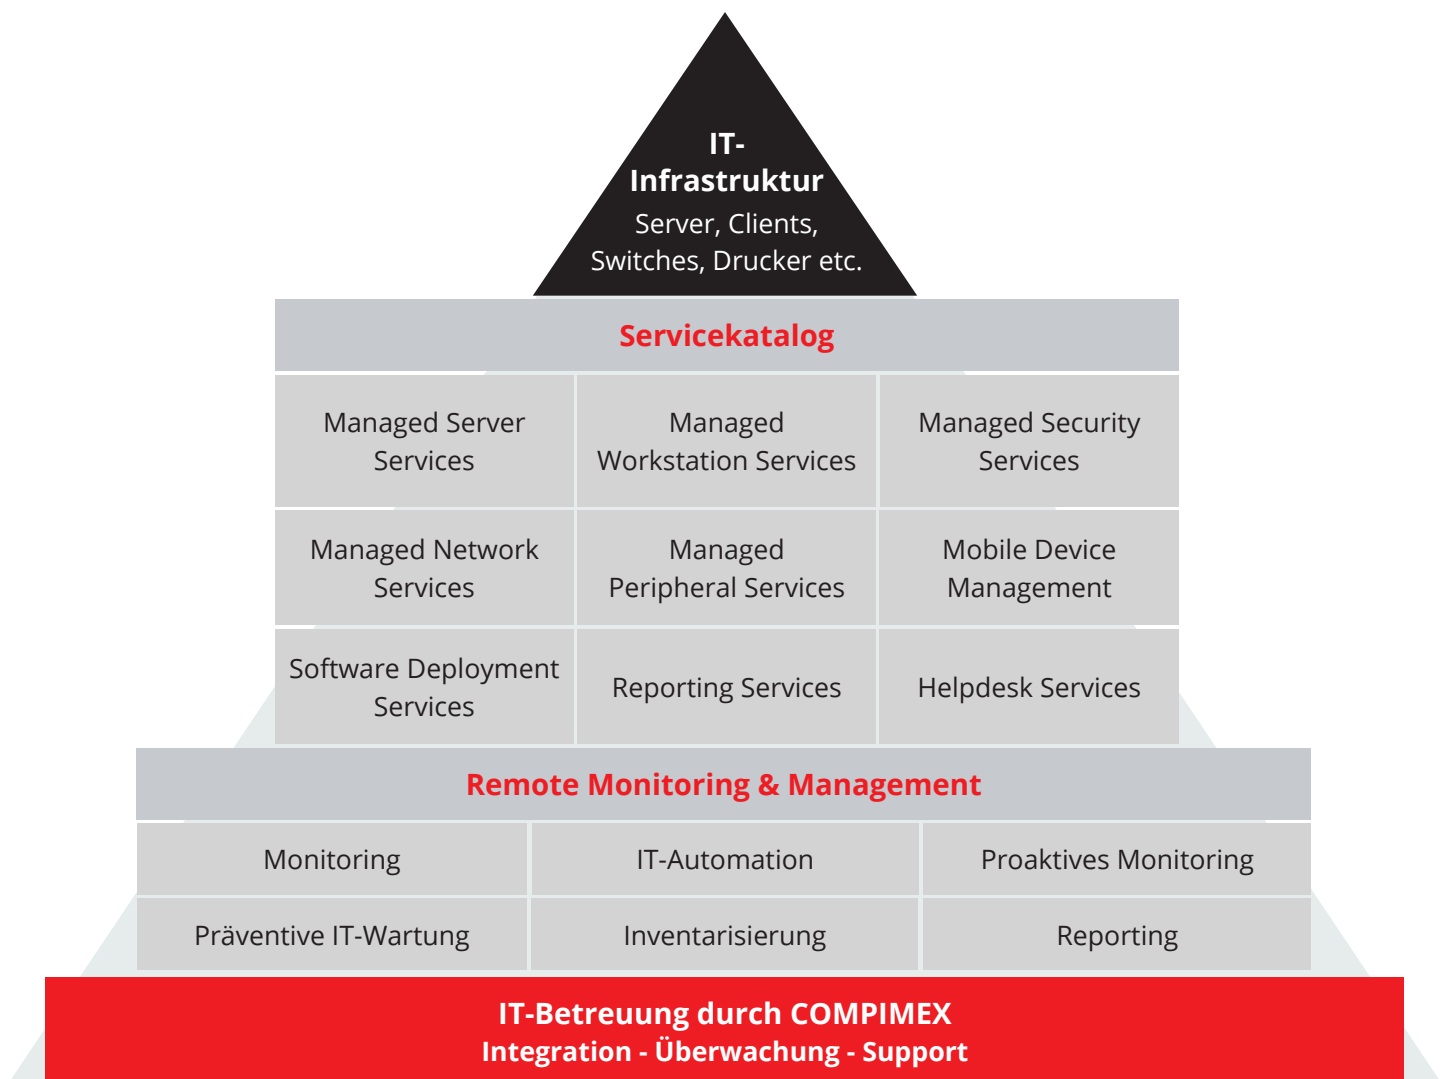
IT-Infrastruktur
Server, Clients, Switches, Drucker etc.

Servicekatalog

| Managed Server Services | Managed Workstation Services | Managed Security Services |
|---|---|---|
| Managed Network Services | Managed Peripheral Services | Mobile Device Management |
| Software Deployment Services | Reporting Services | Helpdesk Services |

Remote Monitoring & Management

| Monitoring | IT-Automation | Proaktives Monitoring |
|---|---|---|
| Präventive IT-Wartung | Inventarisierung | Reporting |

IT-Betreuung durch COMPIMEX
Integration - Überwachung - Support